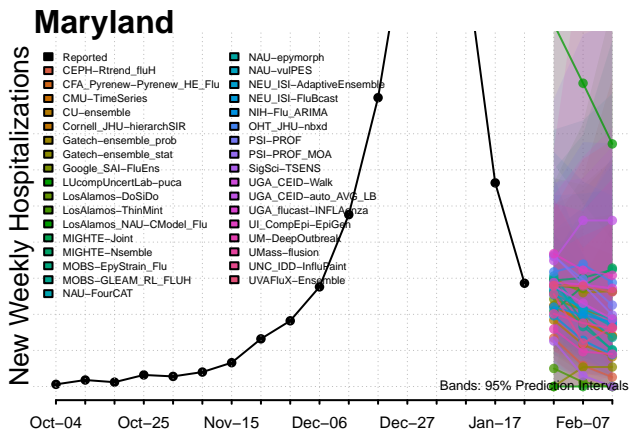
Maryland

New Weekly Hospitalizations

Reported
CEPH−Rtrend_fluH
CFA_Pyrenew−Pyrenew_HE_Flu
CMU−TimeSeries
CU−ensemble
Cornell_JHU−hierarchSIR
Gatech−ensemble_prob
Gatech−ensemble_stat
Google_SAI−FluEns
LUcompUncertLab−puca
LosAlamos−DoSiDo
LosAlamos−ThinMint
LosAlamos_NAU−CModel_Flu
MIGHTE−Joint
MIGHTE−Nsemble
MOBS−EpyStrain_Flu
MOBS−GLEAM_RL_FLUH
NAU−FourCAT
NAU−epymorph
NAU−vulPES
NEU_ISI−AdaptiveEnsemble
NEU_ISI−FluBcast
NIH−Flu_ARIMA
OHT_JHU−nbxd
PSI−PROF
PSI−PROF_MOA
SigSci−TSENS
UGA_CEID−Walk
UGA_CEID−auto_AVG_LB
UGA_flucast−INFLAenza
UI_CompEpi−EpiGen
UM−DeepOutbreak
UMass−flusion
UNC_IDD−InfluPaint
UVAFluX−Ensemble

Bands: 95% Prediction Intervals

Oct−04
Oct−25
Nov−15
Dec−06
Dec−27
Jan−17
Feb−07